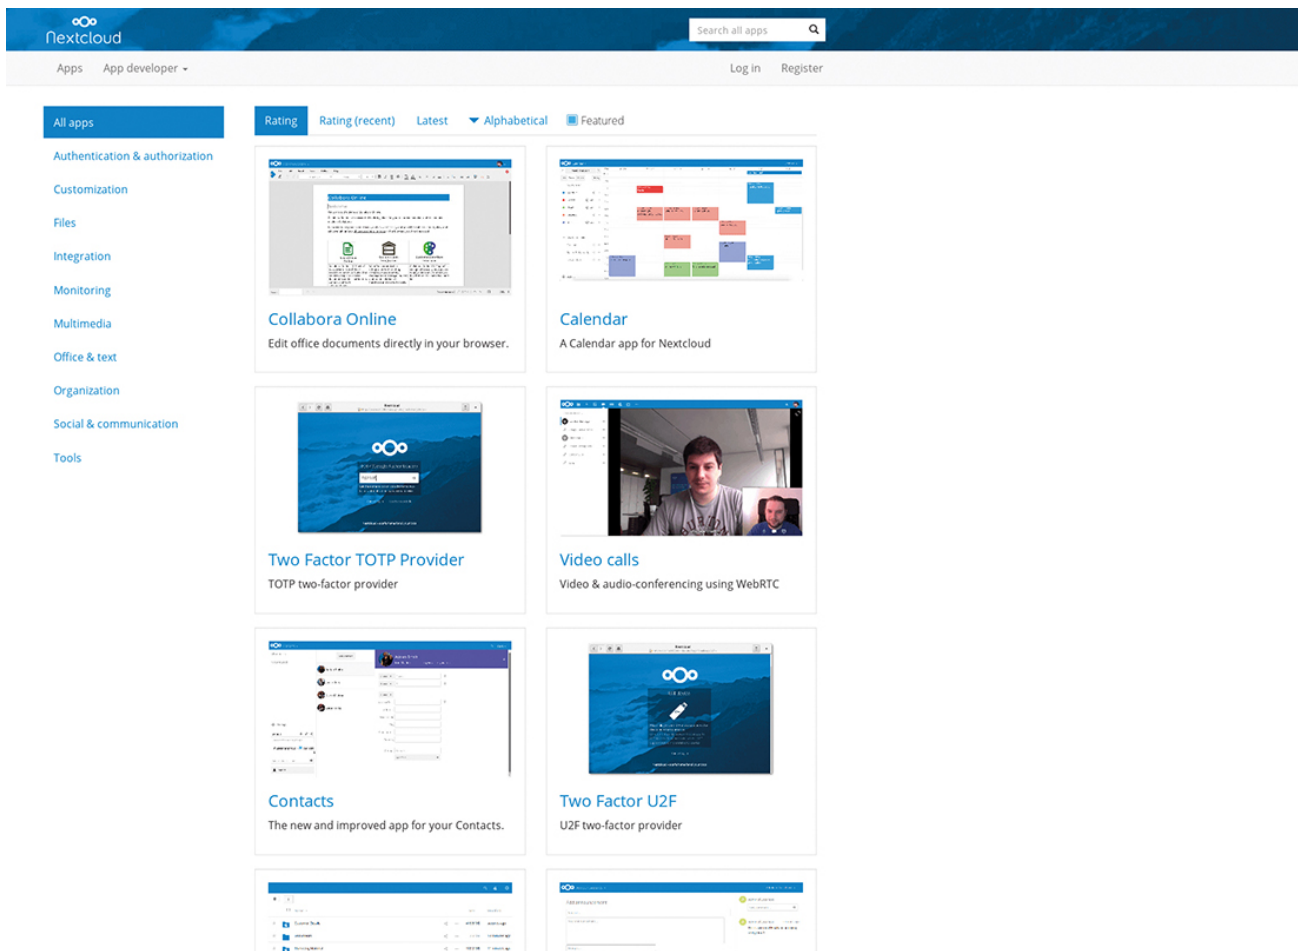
Nextcloud

Search all apps

Apps App developer

Log in Register

All apps
Authentication & authorization
Customization
Files
Integration
Monitoring
Multimedia
Office & text
Organization
Social & communication
Tools

Rating Rating (recent) Latest Alphabetical Featured

Collabora Online
Edit office documents directly in your browser.

Calendar
A Calendar app for Nextcloud

Two Factor TOTP Provider
TOTP two-factor provider

Video calls
Video & audio-conferencing using WebRTC

Contacts
The new and improved app for your Contacts.

Two Factor U2F
U2F two-factor provider